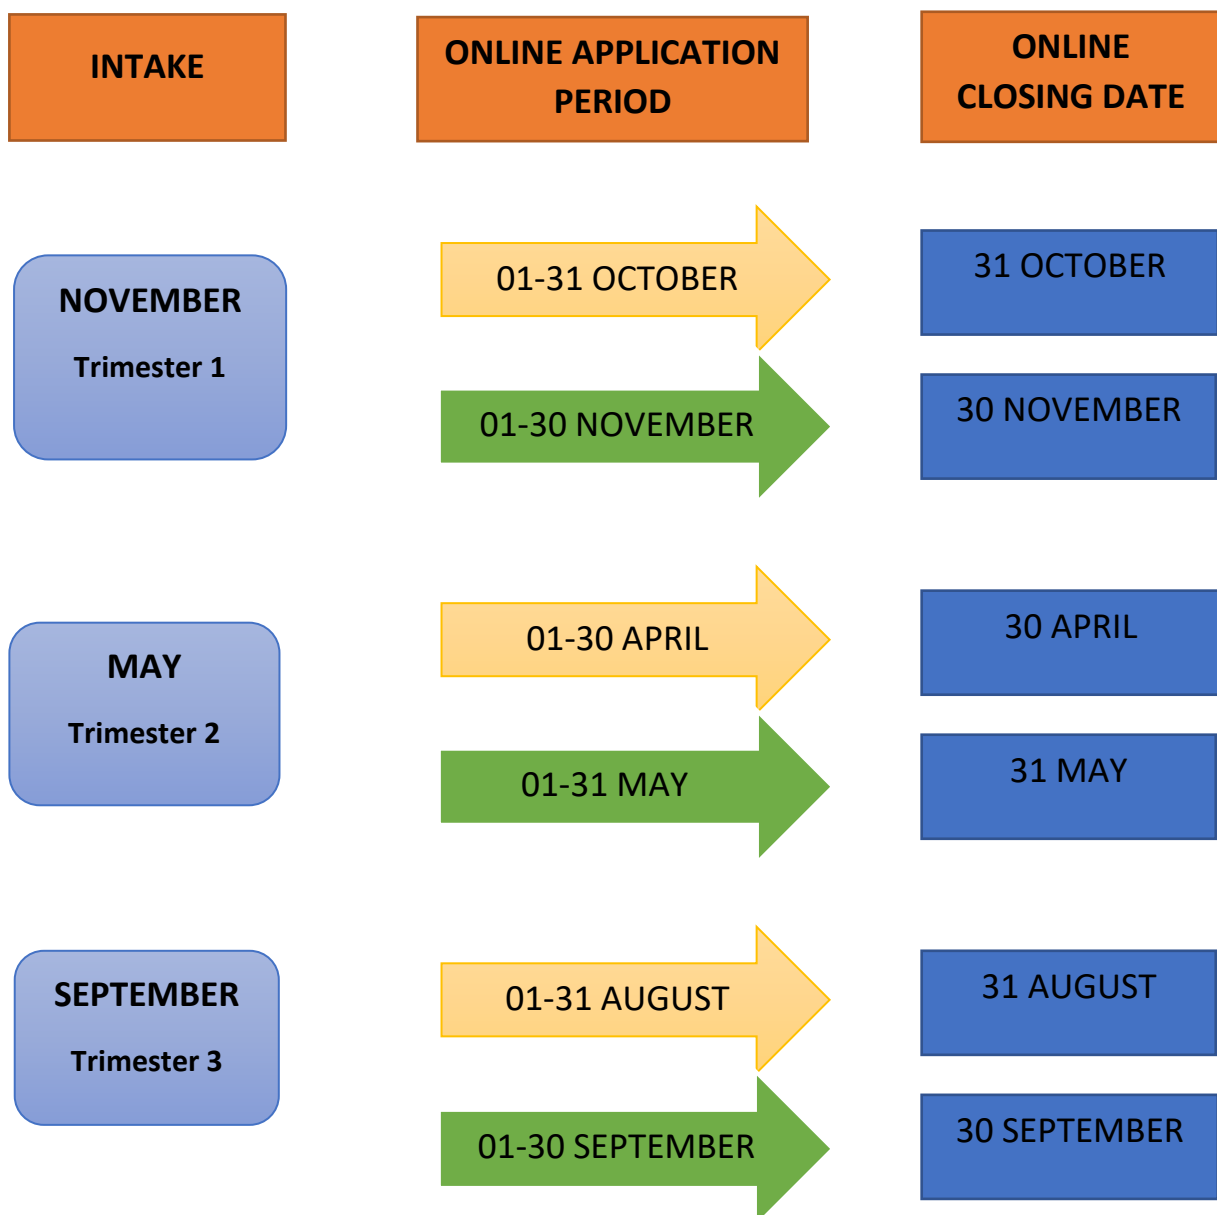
INTAKE

ONLINE APPLICATION PERIOD

ONLINE CLOSING DATE

NOVEMBER
Trimester 1

01-31 OCTOBER

31 OCTOBER

01-30 NOVEMBER

30 NOVEMBER

MAY
Trimester 2

01-30 APRIL

30 APRIL

01-31 MAY

31 MAY

SEPTEMBER
Trimester 3

01-31 AUGUST

31 AUGUST

01-30 SEPTEMBER

30 SEPTEMBER